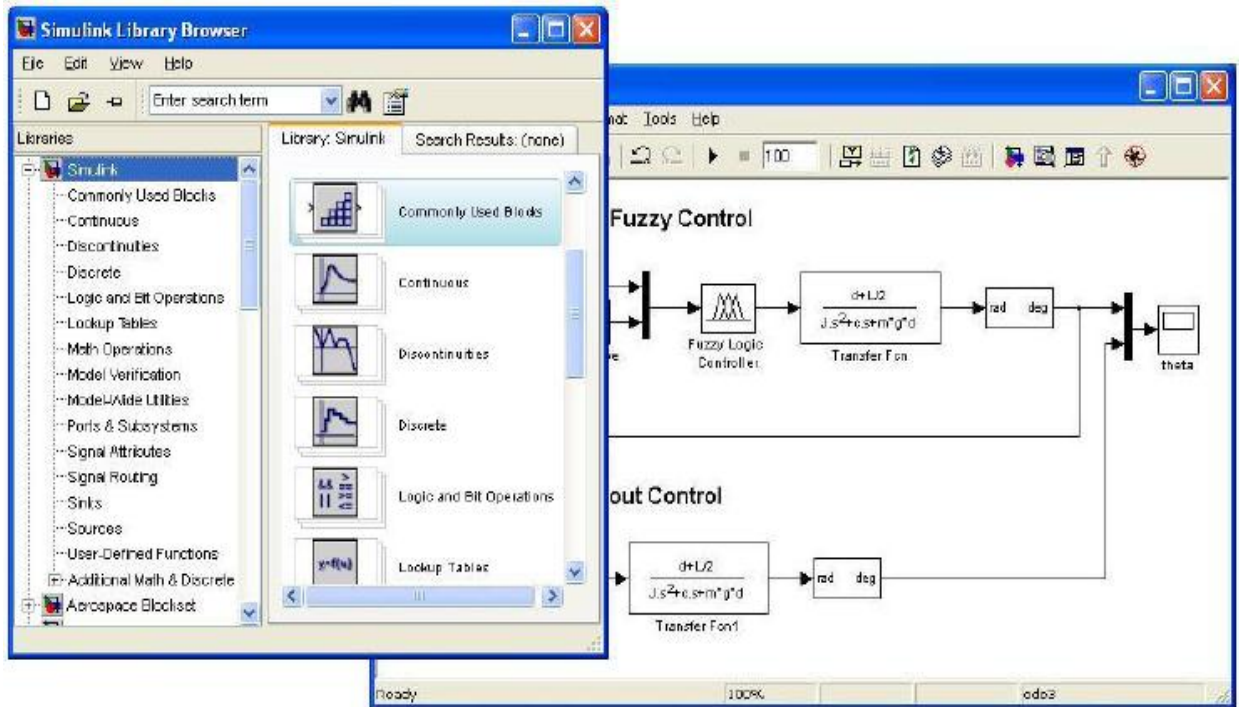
Simulink Library Browser

File Edit View Help

Enter search term

Libraries

Library: Simulink

Search Results: (none)

Simulink
Commonly Used Blocks
Continuous
Discontinuities
Discrete
Logic and Bit Operations
Lookup Tables
Math Operations
Model Verification
Model-Wide Utilities
Ports & Subsystems
Signal Attributes
Signal Routing
Sinks
Sources
User-Defined Functions
Additional Math & Discrete
Aerospace Blockset

Commonly Used Blocks

Continuous

Discontinuities

Discrete

Logic and Bit Operations

Lookup Tables

y=f(u)

mat Tools Help

100

Fuzzy Control

Fuzzy Logic Controller

$\frac{d+L/2}{J.s^2+c.s+m^*g^*d}$

Transfer Fcn

rad deg

theta

out Control

$\frac{d+L/2}{J.s^2+c.s+m^*g^*d}$

Transfer Fcn1

rad deg

Ready

100%

ode3